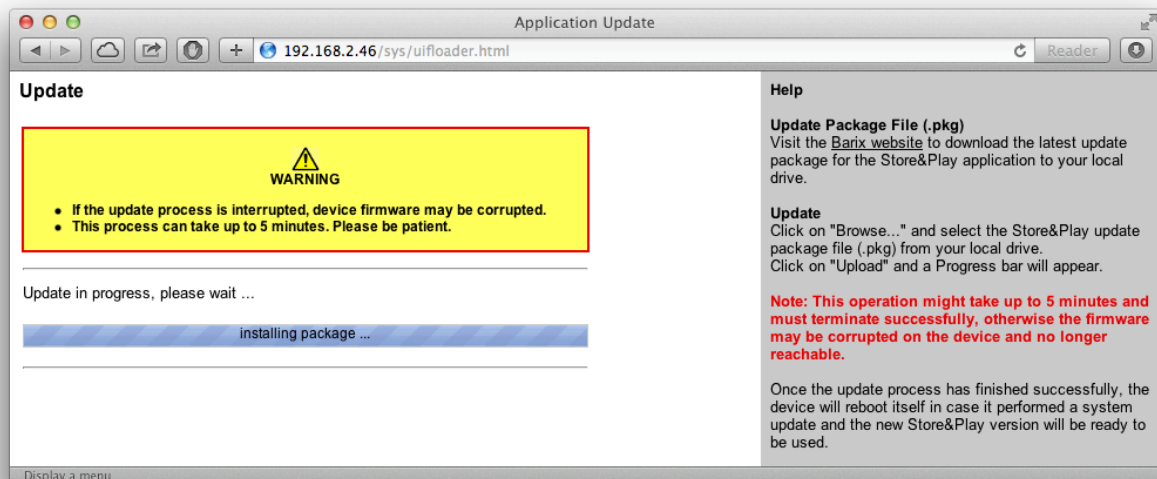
Application Update

192.168.2.46/sys/uifloader.html

Reader

Update

WARNING

- If the update process is interrupted, device firmware may be corrupted.
- This process can take up to 5 minutes. Please be patient.

Update in progress, please wait ...

installing package ...

Help

Update Package File (.pkg)
Visit the Barix website to download the latest update package for the Store&Play application to your local drive.

Update
Click on "Browse..." and select the Store&Play update package file (.pkg) from your local drive.
Click on "Upload" and a Progress bar will appear.

Note: This operation might take up to 5 minutes and must terminate successfully, otherwise the firmware may be corrupted on the device and no longer reachable.

Once the update process has finished successfully, the device will reboot itself in case it performed a system update and the new Store&Play version will be ready to be used.

Display a menu